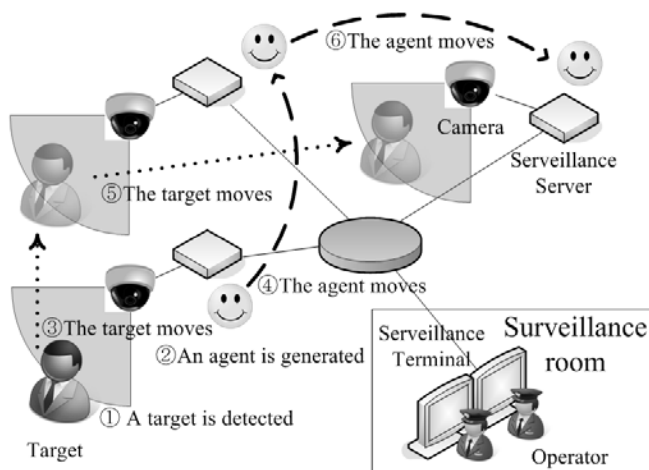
⑥The agent moves

Camera

Serveillance Server

⑤The target moves

④The agent moves

③The target moves

②An agent is generated

① A target is detected

Target

Serveillance Terminal

Surveillance room

Operator